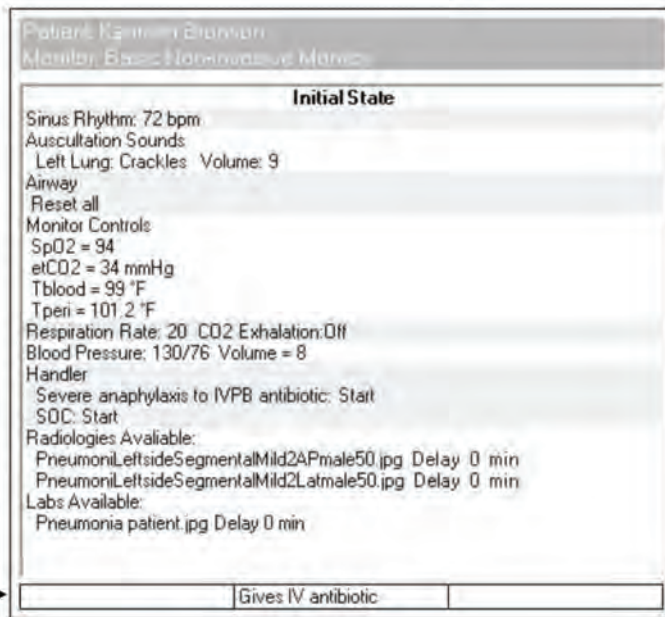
Patient: Kammin Bronson
Monitor: Basic Noninvasive Monitor

Initial State
Sinus Rhythm: 72 bpm
Auscultation Sounds
Left Lung: Crackles Volume: 9
Airway
Reset all
Monitor Controls
SpO2 = 94
etCO2 = 34 mmHg
Tblood = 99 °F
Tperi = 101.2 °F
Respiration Rate: 20 CO2 Exhalation:Off
Blood Pressure: 130/76 Volume = 8
Handler
Severe anaphylaxis to IVPB antibiotic: Start
SOC: Start
Radiologies Avaliable:
PneumoniLeftsideSegmentalMild2APmale50.jpg Delay 0 min
PneumoniLeftsideSegmentalMild2Latmale50.jpg Delay 0 min
Labs Available:
Pneumonia patient.jpg Delay 0 min

Gives IV antibiotic